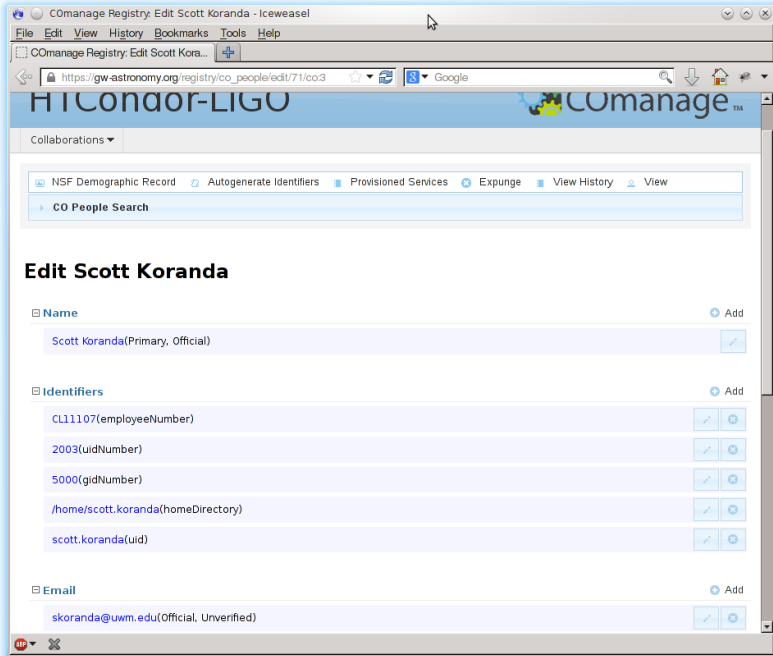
COmanage Registry: Edit Scott Koranda - Iceweasel

File Edit View History Bookmarks Tools Help

COmanage Registry: Edit Scott Kora...

https://gw-astronomy.org/registry/co_people/edit/71/co:3

Google

HTCondor-LIGO

COmanage™

Collaborations

NSF Demographic Record Autogenerate Identifiers Provisioned Services Expunge View History View

CO People Search

Edit Scott Koranda

Name

Add

Scott Koranda(Primary, Official)

Identifiers

Add

CL11107(employeeNumber)

2003(uidNumber)

5000(gidNumber)

/home/scott.koranda(homeDirectory)

scott.koranda(uid)

Email

Add

skoranda@uwm.edu(Official, Unverified)